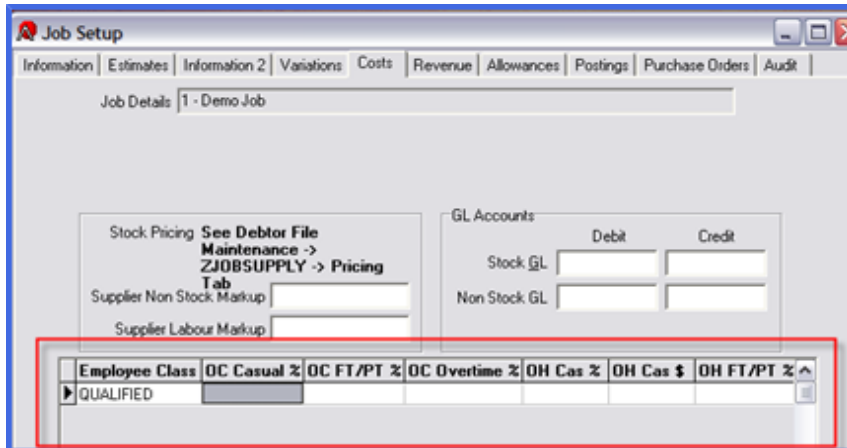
Job Setup

Information | Estimates | Information 2 | Variations | Costs | Revenue | Allowances | Postings | Purchase Orders | Audit

Job Details 1 - Demo Job

Stock Pricing See Debtor File Maintenance -> ZJOBSUPPLY -> Pricing Tab

Supplier Non Stock Markup

Supplier Labour Markup

GL Accounts

Debit Credit

Stock GL

Non Stock GL

| Employee Class | OC Casual % | OC FT/PT % | OC Overtime % | OH Cas % | OH Cas $ | OH FT/PT % |
|---|---|---|---|---|---|---|
| QUALIFIED | | | | | | |